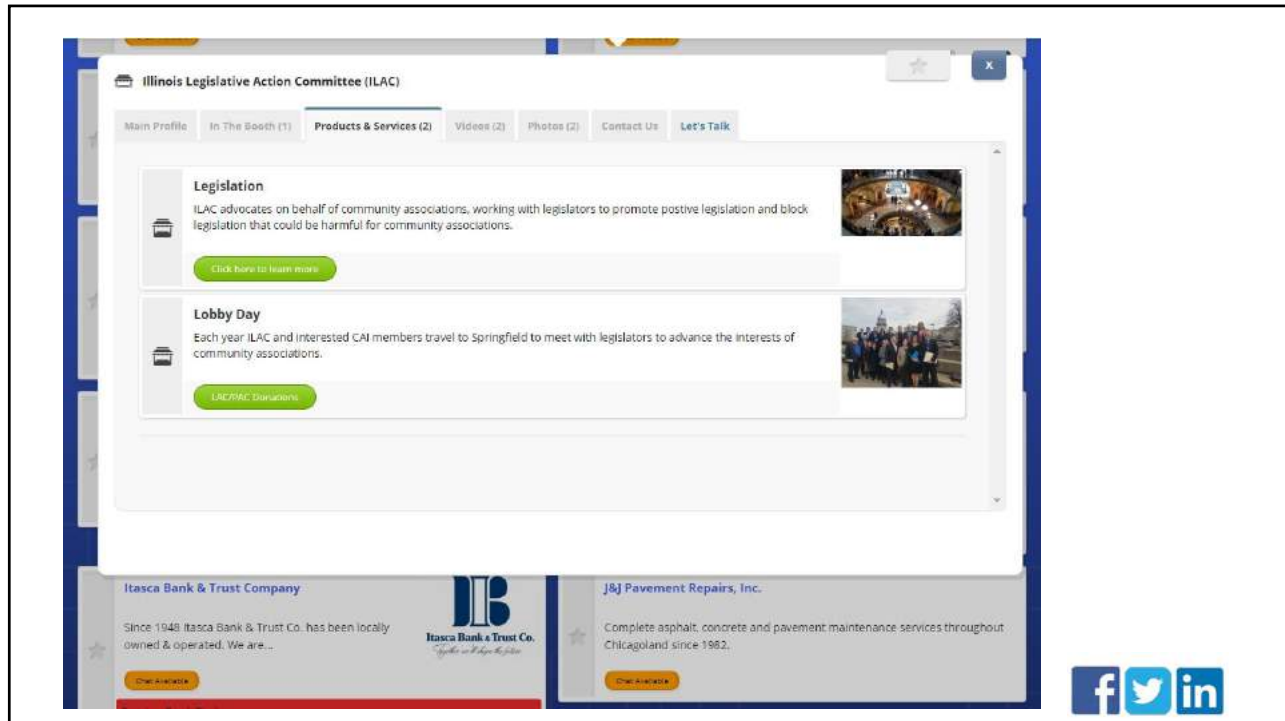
Illinois Legislative Action Committee (ILAC)

x

Main Profile | In The Booth (1) | Products & Services (2) | Videos (2) | Photos (2) | Contact Us | Let's Talk

Legislation

ILAC advocates on behalf of community associations, working with legislators to promote postive legislation and block legislation that could be harmful for community associations.

Click here to learn more

Lobby Day

Each year ILAC and interested CAI members travel to Springfield to meet with legislators to advance the interests of community associations.

LAC/PAC Donations

Itasca Bank & Trust Company

Since 1948 Itasca Bank & Trust Co. has been locally owned & operated. We are...

Itasca Bank & Trust Co.

Chat Available

J&J Pavement Repairs, Inc.

Complete asphalt, concrete and pavement maintenance services throughout Chicagoland since 1982.

Chat Available